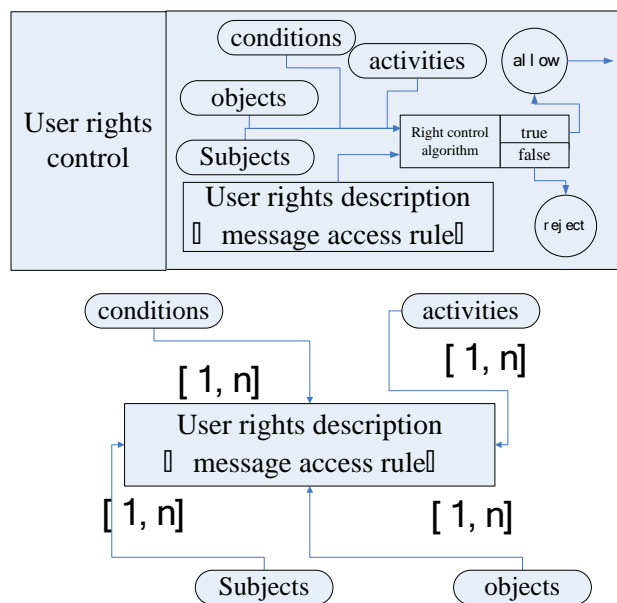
User rights control

conditions

activities

allow

objects

Right control algorithm

true

false

Subjects

User rights description

 message access rule

reject

conditions

activities

[ 1, n]

[ 1, n]

User rights description

 message access rule

[ 1, n]

[ 1, n]

Subjects

objects